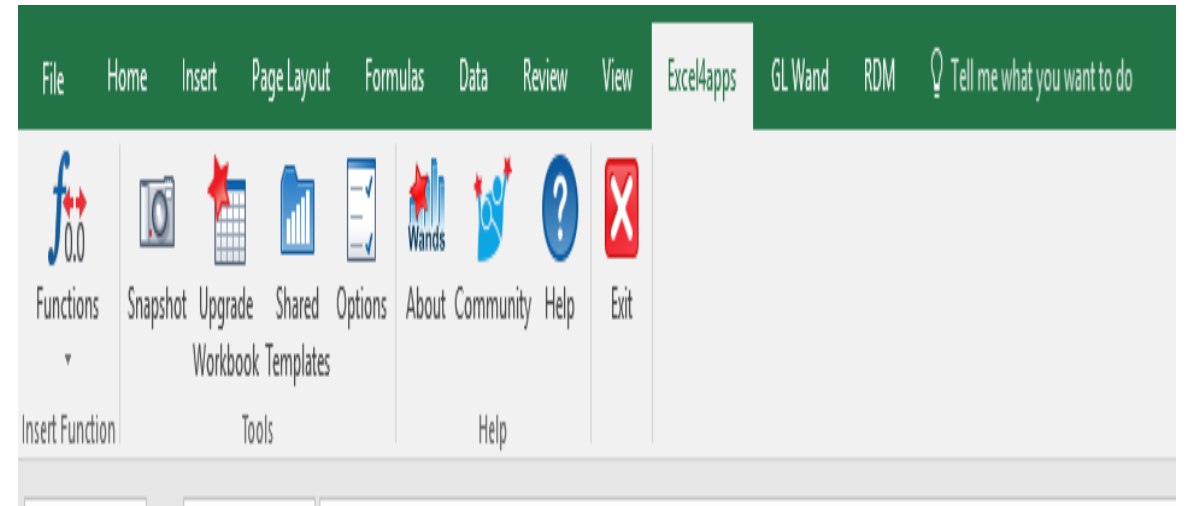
File Home Insert Page Layout Formulas Data Review View Excel4apps GL Wand RDM Tell me what you want to do

$f_{0.0}$

Functions

Snapshot Upgrade Workbook Shared Templates Options

Wands

About Community Help

Exit

Insert Function Tools Help